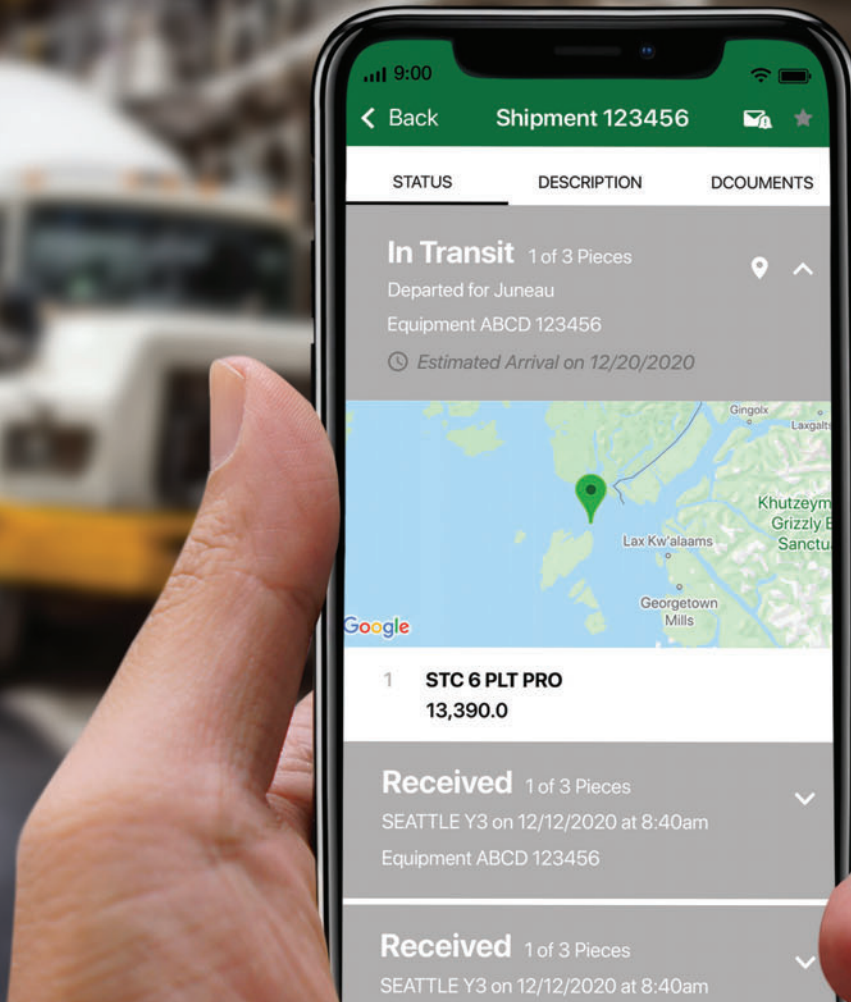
9:00

Back Shipment 123456

STATUS DESCRIPTION DCOUMENTS

In Transit 1 of 3 Pieces
Departed for Juneau
Equipment ABCD 123456
Estimated Arrival on 12/20/2020

Gingolx
Laxgalts
Khutzeym
Grizzly B
Sanctu
Lax Kw'alaams
Georgetown Mills
Google

1 STC 6 PLT PRO
13,390.0

Received 1 of 3 Pieces
SEATTLE Y3 on 12/12/2020 at 8:40am
Equipment ABCD 123456

Received 1 of 3 Pieces
SEATTLE Y3 on 12/12/2020 at 8:40am